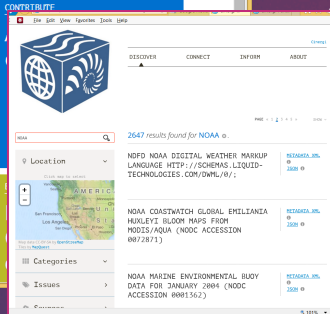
CONTRIBUTE

File Edit View Favorites Tools Help

DISCOVER
CONNECT
INFORM
ABOUT

NOAA

Location

AMERIC

Categories

Issues

Sources

PAGE 1 2 3 4 5

2647 results found for NOAA

NDFD NOAA DIGITAL WEATHER MARKUP LANGUAGE HTTP://SCHEMAS.LIQUID-TECHNOLOGIES.COM/DWML/0/;

METADATA XML
JSON

NOAA COASTWATCH GLOBAL EMILIANIA HUXLEYI BLOOM MAPS FROM MODIS/AQUA (NODC ACCESSION 0072871)

METADATA XML
JSON

NOAA MARINE ENVIRONMENTAL BUOY DATA FOR JANUARY 2004 (NODC ACCESSION 0001362)

METADATA XML

100%